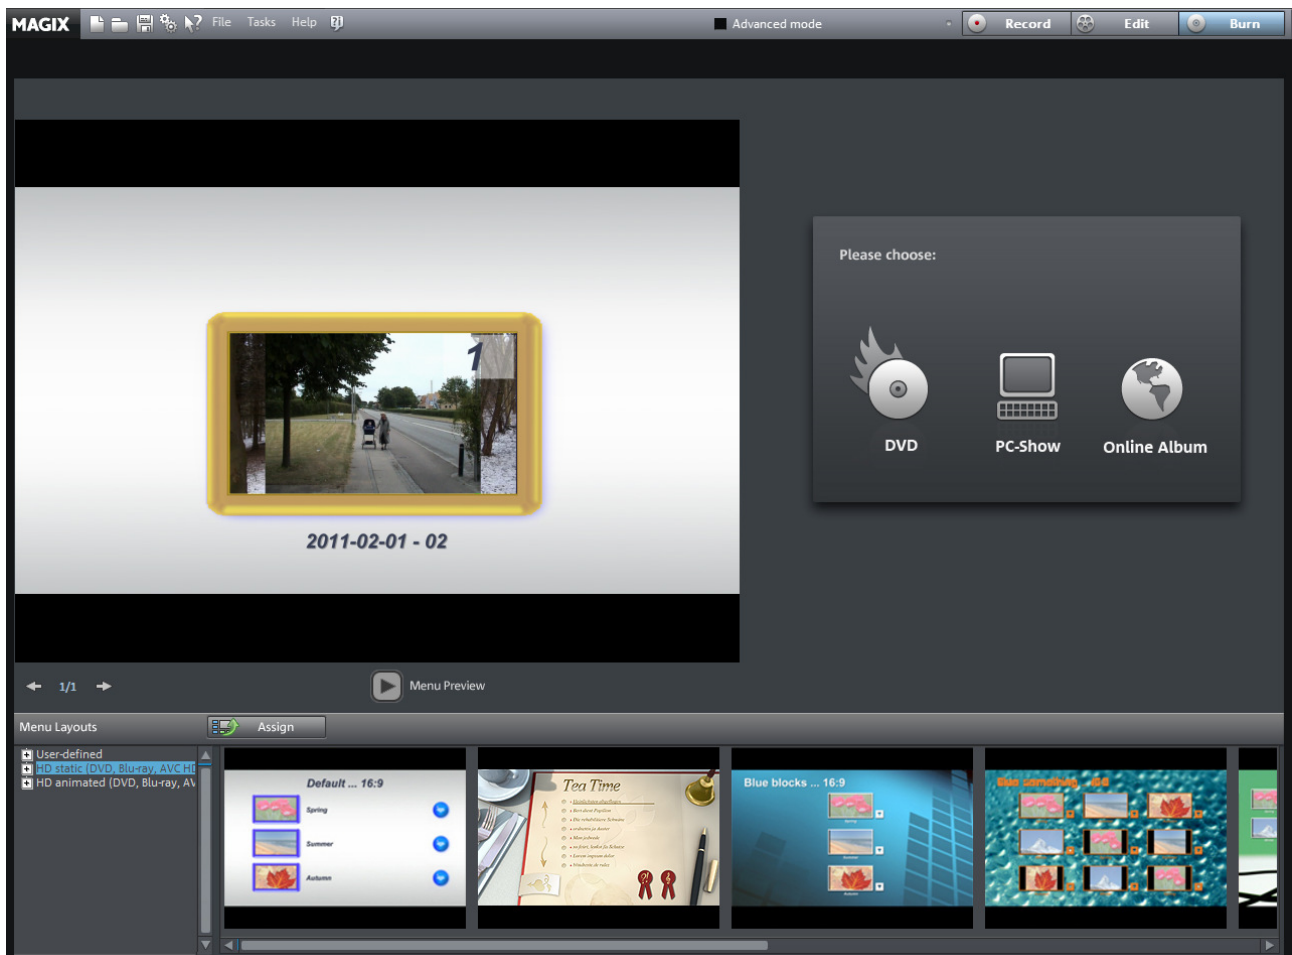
MAGIX File Tasks Help Advanced mode Record Edit Burn

1

2011-02-01 - 02

Please choose:

DVD PC-Show Online Album

1/1 Menu Preview

Menu Layouts Assign

User-defined
HD static (DVD, Blu-ray, AVC HD
HD animated (DVD, Blu-ray, AV

Default ... 16:9
Spring
Summer
Autumn

Tea Time

Blue blocks ... 16:9

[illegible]